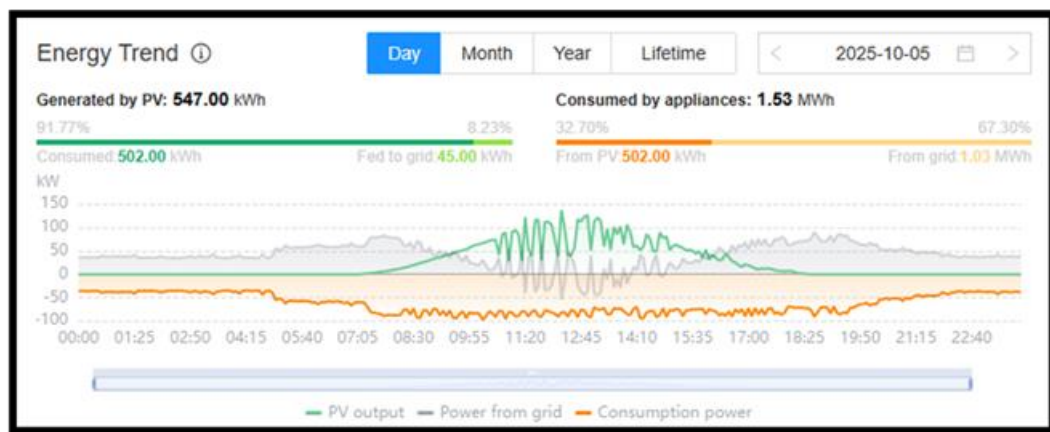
Energy Trend ⓘ

Day | Month | Year | Lifetime

< 2025-10-05 >

Generated by PV: 547.00 kWh

91.77% 8.23%

Consumed 502.00 kWh Fed to grid 45.00 kWh

Consumed by appliances: 1.53 MWh

32.70% 67.30%

From PV 502.00 kWh From grid 1.03 MWh

kW
150
100
50
0
-50
-100

00:00 01:25 02:50 04:15 05:40 07:05 08:30 09:55 11:20 12:45 14:10 15:35 17:00 18:25 19:50 21:15 22:40

PV output Power from grid Consumption power